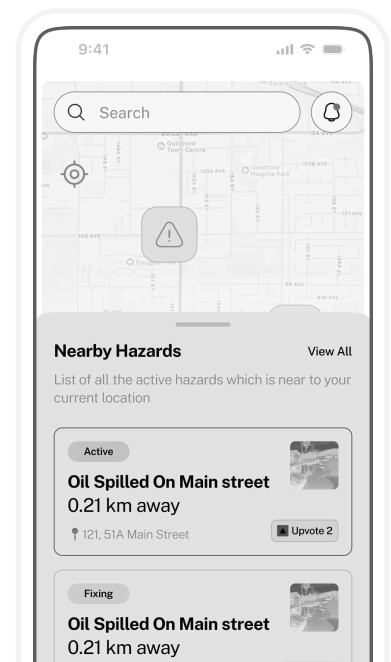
9:41

Search

Guildford Town Centre

104 AVE

Guildford Heights Park

100 AVE

Nearby Hazards

View All

List of all the active hazards which is near to your current location

Active

Oil Spilled On Main street

0.21 km away

121, 51A Main Street

Upvote 2

Fixing

Oil Spilled On Main street

0.21 km away